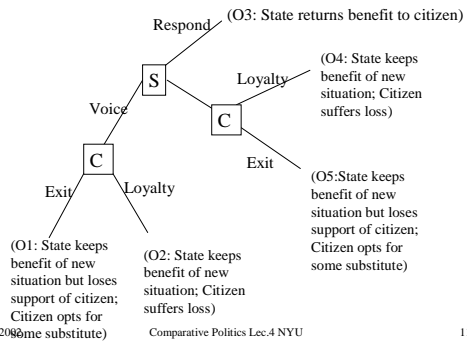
Respond

(O3: State returns benefit to citizen)

S

Loyalty

(O4: State keeps benefit of new situation; Citizen suffers loss)

Voice

C

Exit

C

(O5:State keeps benefit of new situation but loses support of citizen; Citizen opts for some substitute)

Exit

Loyalty

(O1: State keeps benefit of new situation but loses support of citizen; Citizen opts for some substitute)

(O2: State keeps benefit of new situation; Citizen suffers loss)

2002

Comparative Politics Lec.4 NYU

1